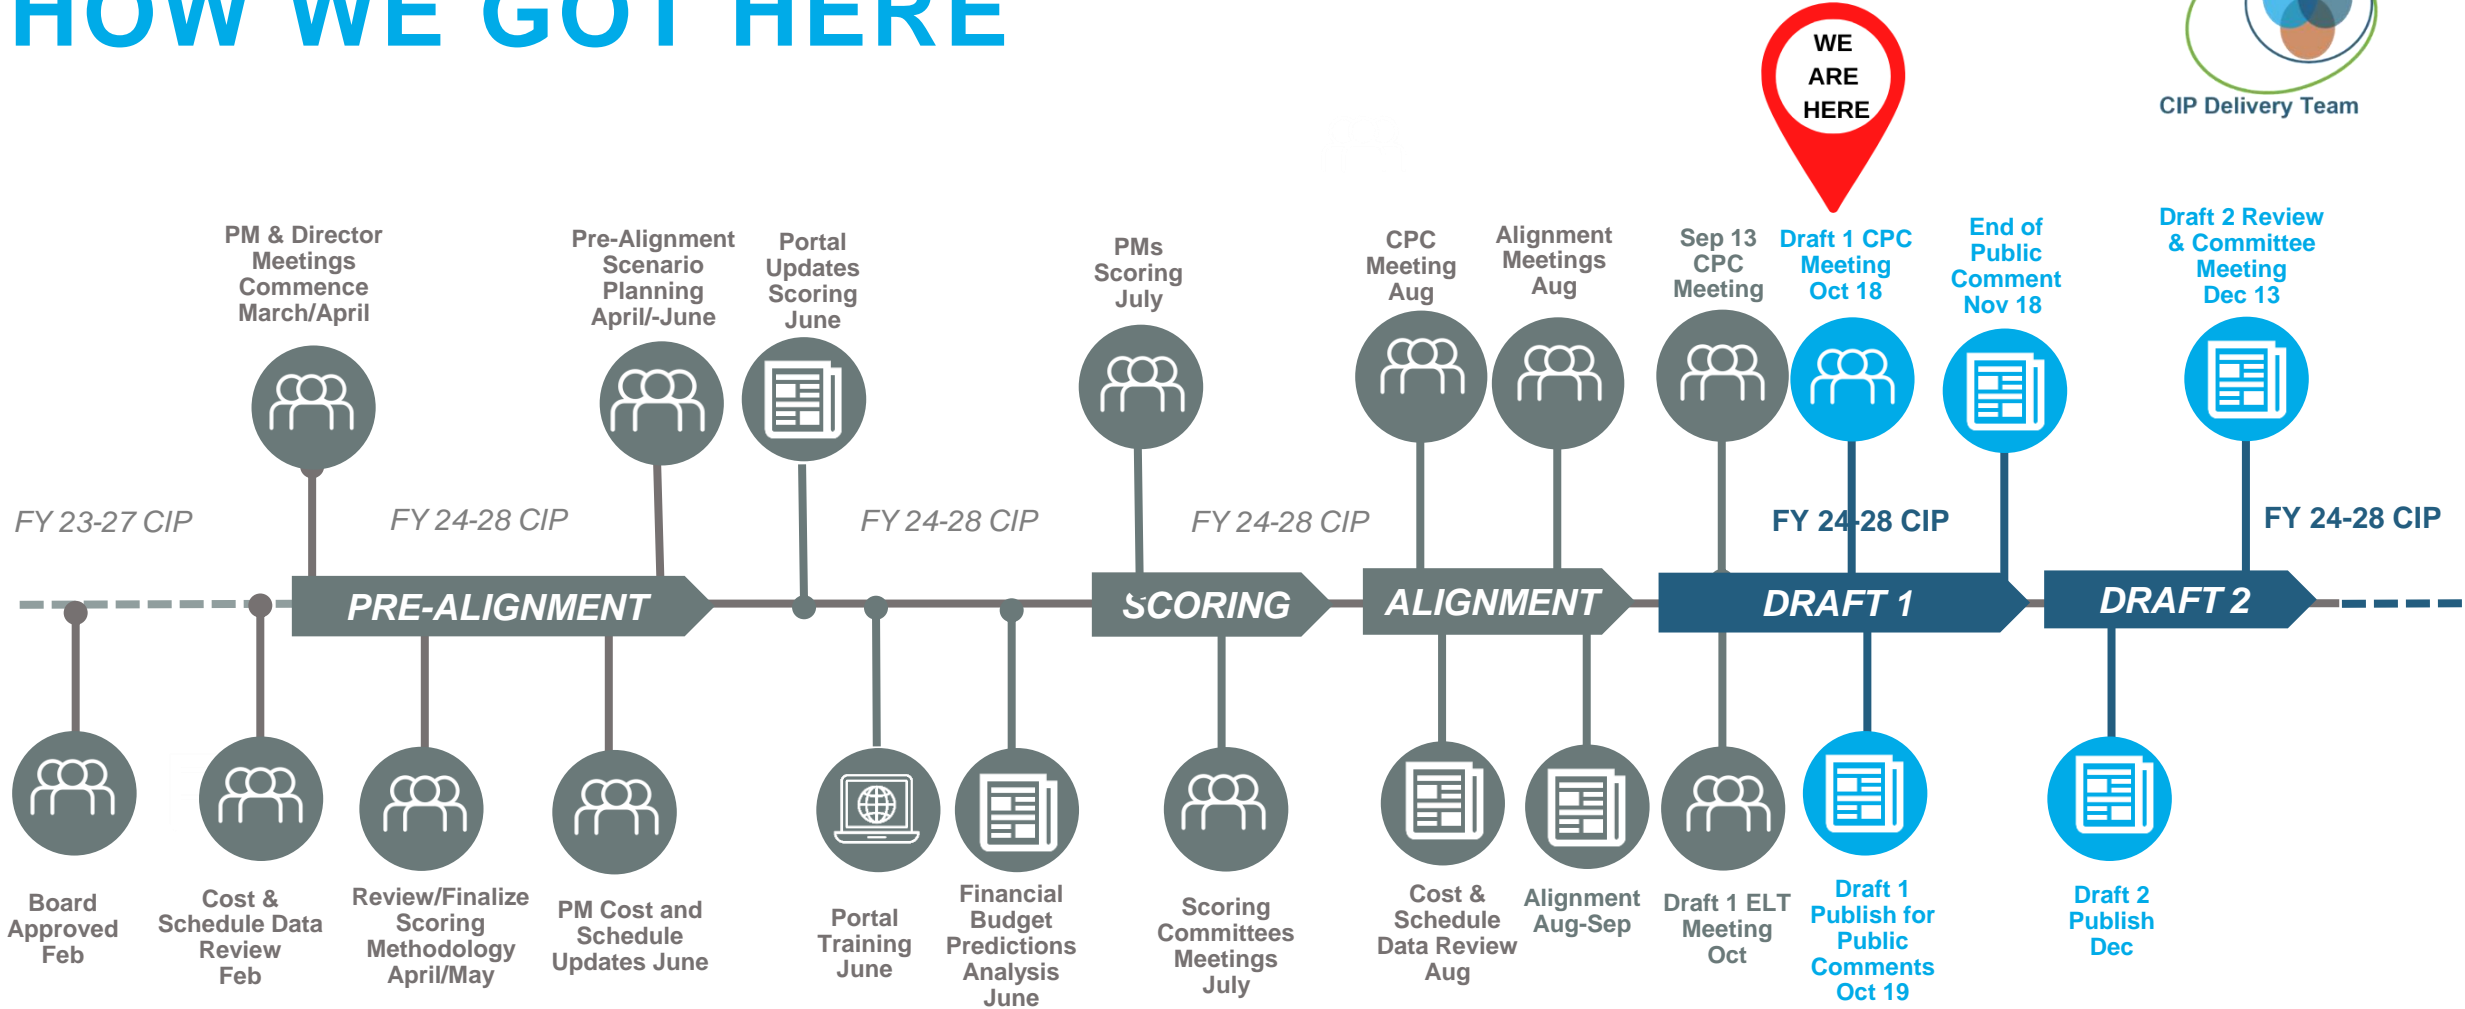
HOW WE GOT HERE

WE ARE HERE

CIP Delivery Team

PM & Director Meetings Commence March/April

Pre-Alignment Scenario Planning April/-June

Portal Updates Scoring June

PMs Scoring July

CPC Meeting Aug

Alignment Meetings Aug

Sep 13 CPC Meeting

Draft 1 CPC Meeting Oct 18

End of Public Comment Nov 18

Draft 2 Review & Committee Meeting Dec 13

FY 23-27 CIP

FY 24-28 CIP

FY 24-28 CIP

FY 24-28 CIP

FY 24-28 CIP

FY 24-28 CIP

PRE-ALIGNMENT

SCORING

ALIGNMENT

DRAFT 1

DRAFT 2

Board Approved Feb

Cost & Schedule Data Review Feb

Review/Finalize Scoring Methodology April/May

PM Cost and Schedule Updates June

Portal Training June

Financial Budget Predictions Analysis June

Scoring Committees Meetings July

Cost & Schedule Data Review Aug

Alignment Aug-Sep

Draft 1 ELT Meeting Oct

Draft 1 Publish for Public Comments Oct 19

Draft 2 Publish Dec